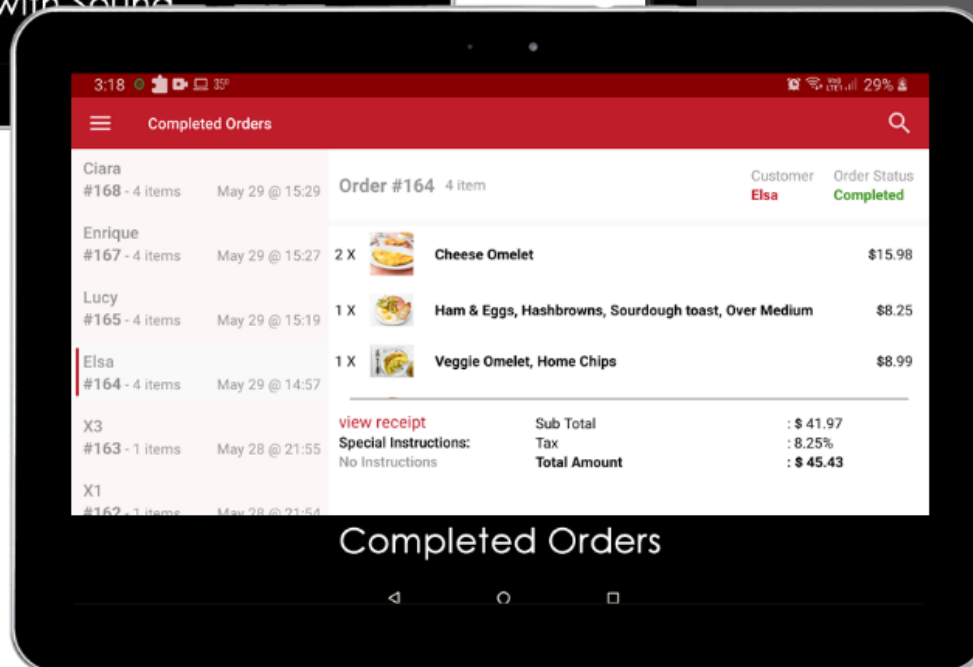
with Sound

3:18 35°

29%

Completed Orders

Ciara
#168 - 4 items May 29 @ 15:29

Enrique
#167 - 4 items May 29 @ 15:27

Lucy
#165 - 4 items May 29 @ 15:19

Elsa
#164 - 4 items May 29 @ 14:57

X3
#163 - 1 items May 28 @ 21:55

X1
#162 - 1 items May 28 @ 21:54

Order #164 4 item

Customer
Elsa

Order Status
Completed

2 X Cheese Omelet $15.98

1 X Ham & Eggs, Hashbrowns, Sourdough toast, Over Medium $8.25

1 X Veggie Omelet, Home Chips $8.99

view receipt
Special Instructions:
No Instructions

Sub Total : $ 41.97
Tax : 8.25%
Total Amount : $ 45.43

Completed Orders